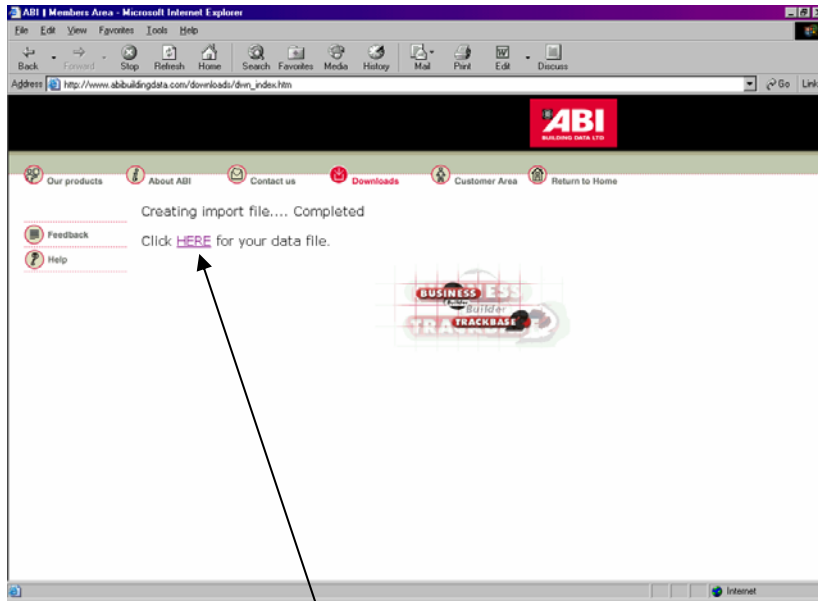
ABI | Members Area - Microsoft Internet Explorer

File Edit View Favorites Tools Help

Back Forward Stop Refresh Home Search Favorites Media History Mail Print Edit Discuss

Address http://www.abibuildingdata.com/downloads/dwn_index.htm Go Links

ABI
BUILDING DATA LTD

Our products About ABI Contact us Downloads Customer Area Return to Home

Feedback
Help

Creating import file.... Completed

Click HERE for your data file.

BUSINESS Builder
TRACKBASE

Internet